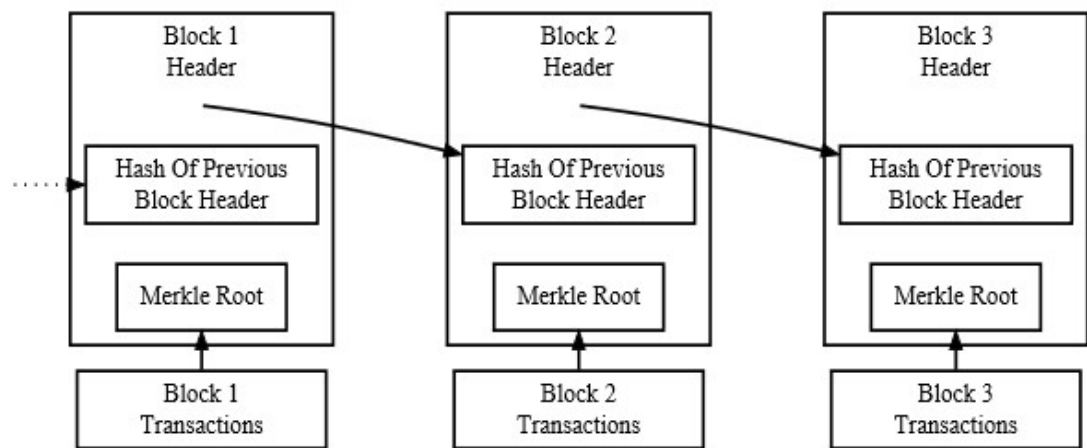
Block 1
Header

Hash Of Previous
Block Header

Merkle Root

Block 1
Transactions

Block 2
Header

Hash Of Previous
Block Header

Merkle Root

Block 2
Transactions

Block 3
Header

Hash Of Previous
Block Header

Merkle Root

Block 3
Transactions